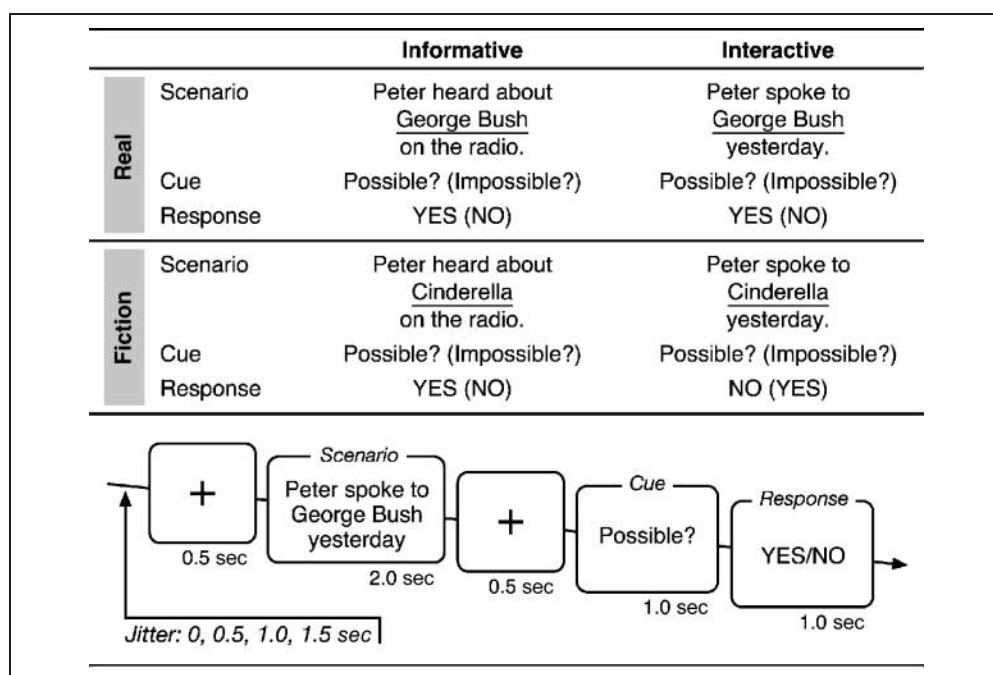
| | | Informative | Interactive |
|---|---|---|---|
| Real | Scenario | Peter heard about George Bush on the radio. | Peter spoke to George Bush yesterday. |
| | Cue | Possible? (Impossible?) | Possible? (Impossible?) |
| | Response | YES (NO) | YES (NO) |
| Fiction | Scenario | Peter heard about Cinderella on the radio. | Peter spoke to Cinderella yesterday. |
| | Cue | Possible? (Impossible?) | Possible? (Impossible?) |
| | Response | YES (NO) | NO (YES) |

+
0.5 sec

Scenario
Peter spoke to George Bush yesterday
2.0 sec

+
0.5 sec

Cue
Possible?
1.0 sec

Response
YES/NO
1.0 sec

Jitter: 0, 0.5, 1.0, 1.5 sec